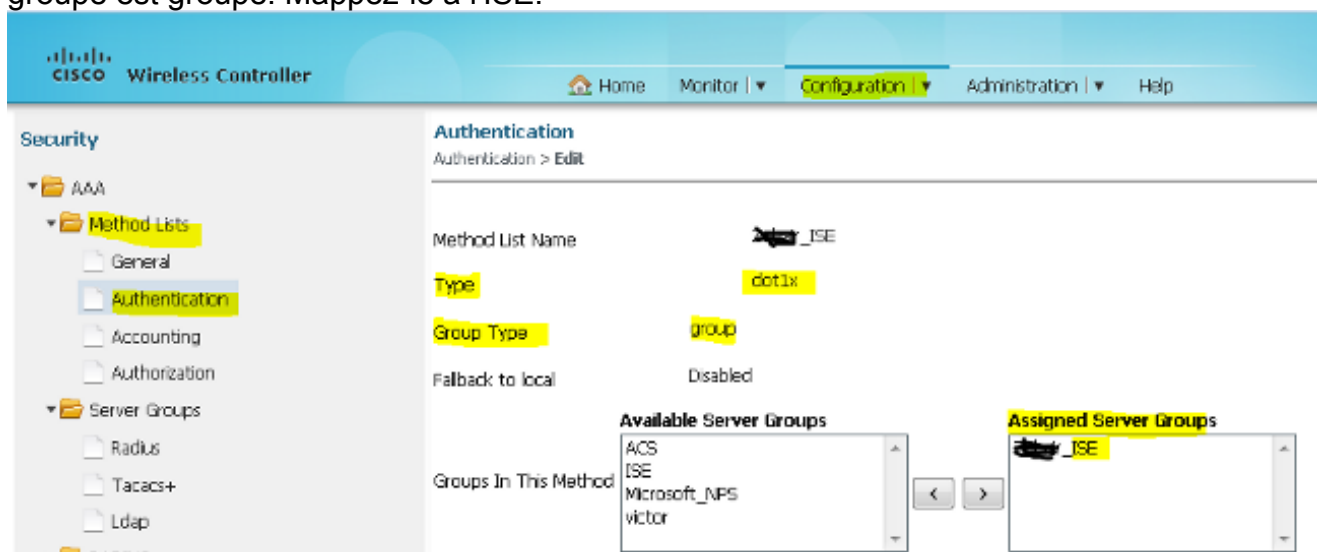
groups est groups. Mappez-la à ISE.

cisco Wireless Controller

Home Monitor | ▼ Configuration | ▼ Administration | ▼ Help

Security

AAA
Method Lists
General
Authentication
Accounting
Authorization
Server Groups
Radius
Tacacs+
Ldap

Authentication
Authentication > Edit

Method List Name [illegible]_ISE
Type dot1x
Group Type group
Fallback to local Disabled

Groups In This Method

Available Server Groups
ACS
ISE
Microsoft_NPS
victor

< >

Assigned Server Groups
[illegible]_ISE